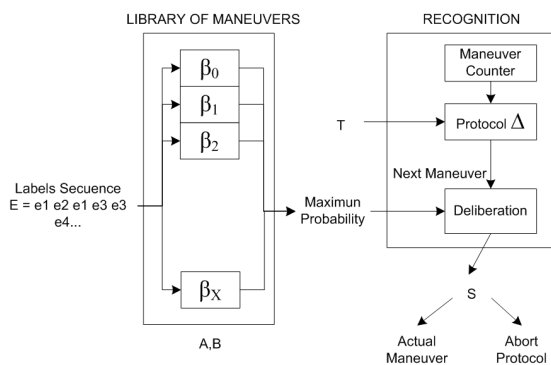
LIBRARY OF MANEUVERS

$\beta_0$

$\beta_1$

$\beta_2$

$\beta_X$

A,B

Labels Secuence
E = e1 e2 e1 e3 e3 e4...

Maximun Probability

RECOGNITION

Maneuver Counter

T

Protocol $\Delta$

Next Maneuver

Deliberation

S

Actual Maneuver

Abort Protocol